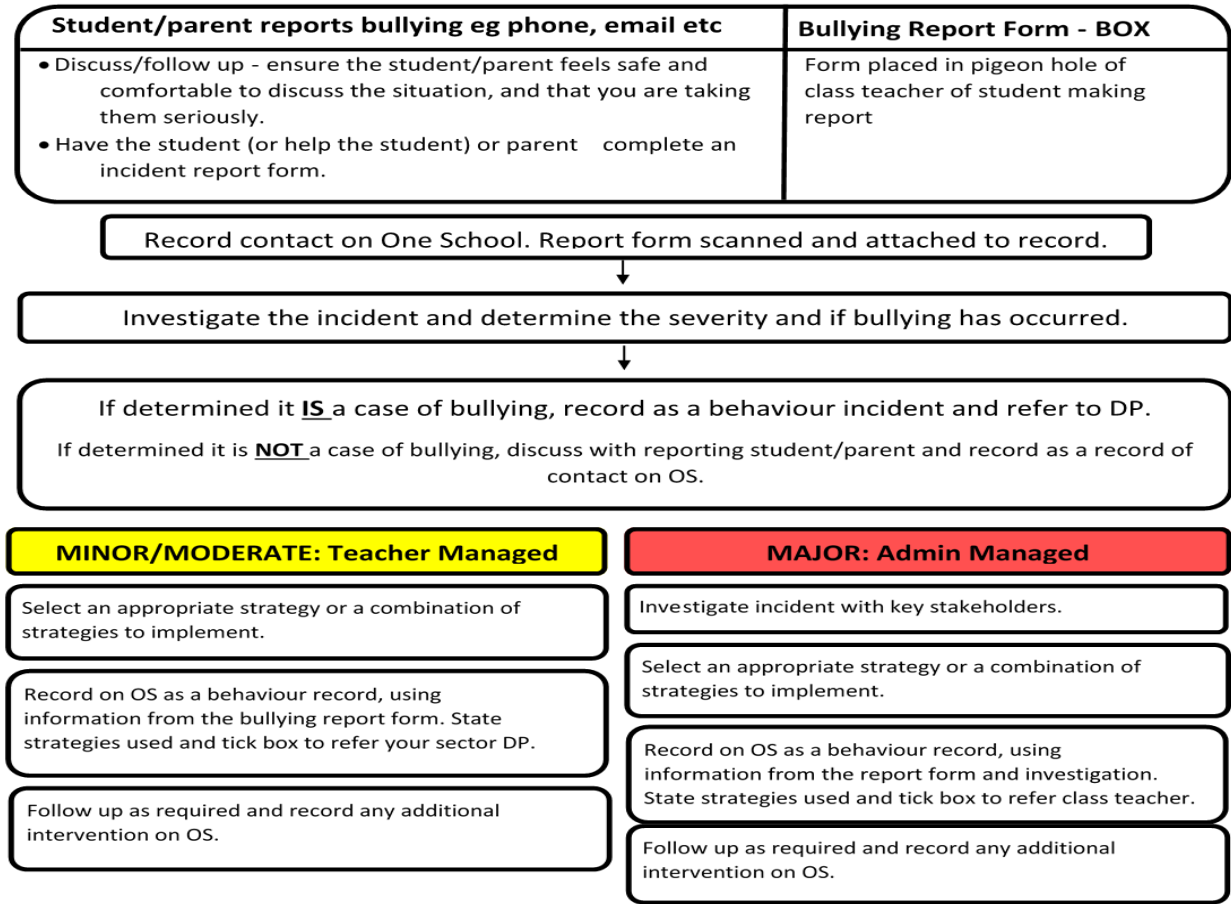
Student/parent reports bullying eg phone, email etc

• Discuss/follow up - ensure the student/parent feels safe and comfortable to discuss the situation, and that you are taking them seriously.
• Have the student (or help the student) or parent complete an incident report form.

Bullying Report Form - BOX

Form placed in pigeon hole of class teacher of student making report

Record contact on One School. Report form scanned and attached to record.

Investigate the incident and determine the severity and if bullying has occurred.

If determined it IS a case of bullying, record as a behaviour incident and refer to DP.

If determined it is NOT a case of bullying, discuss with reporting student/parent and record as a record of contact on OS.

MINOR/MODERATE: Teacher Managed

Select an appropriate strategy or a combination of strategies to implement.

Record on OS as a behaviour record, using information from the bullying report form. State strategies used and tick box to refer your sector DP.

Follow up as required and record any additional intervention on OS.

MAJOR: Admin Managed

Investigate incident with key stakeholders.

Select an appropriate strategy or a combination of strategies to implement.

Record on OS as a behaviour record, using information from the report form and investigation. State strategies used and tick box to refer class teacher.

Follow up as required and record any additional intervention on OS.